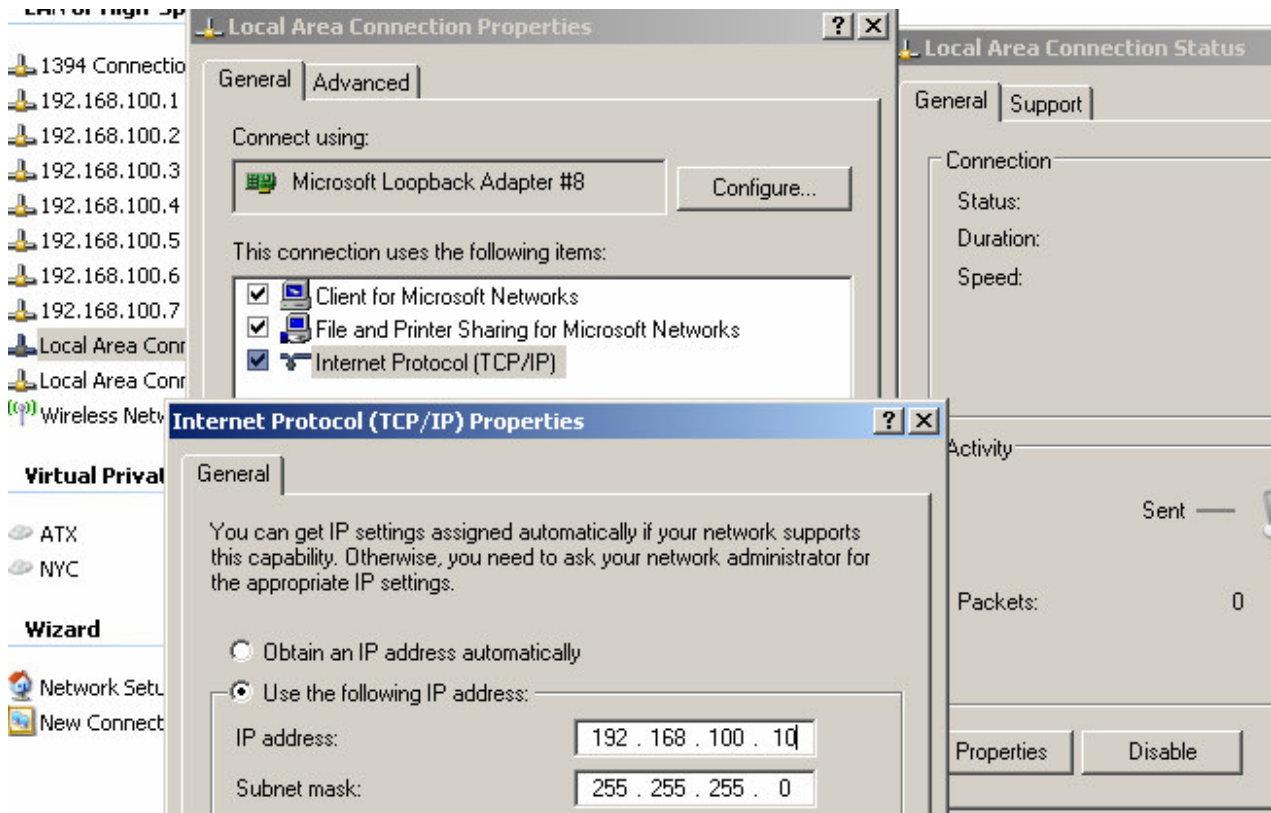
LAN or High-Sp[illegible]
1394 Connectio
192.168.100.1
192.168.100.2
192.168.100.3
192.168.100.4
192.168.100.5
192.168.100.6
192.168.100.7
Local Area Conn
Local Area Conn
Wireless Netw
Virtual Privat
ATX
NYC
Wizard
Network Setu
New Connect

Local Area Connection Properties
?
X
General
Advanced
Connect using:
Microsoft Loopback Adapter #8
Configure...
This connection uses the following items:
Client for Microsoft Networks
File and Printer Sharing for Microsoft Networks
Internet Protocol (TCP/IP)

Local Area Connection Status
General
Support
Connection
Status:
Duration:
Speed:
Activity
Sent —
Packets:
0
Properties
Disable

Internet Protocol (TCP/IP) Properties
?
X
General
You can get IP settings assigned automatically if your network supports this capability. Otherwise, you need to ask your network administrator for the appropriate IP settings.

Obtain an IP address automatically
Use the following IP address:
IP address:
192 . 168 . 100 . 10
Subnet mask:
255 . 255 . 255 . 0